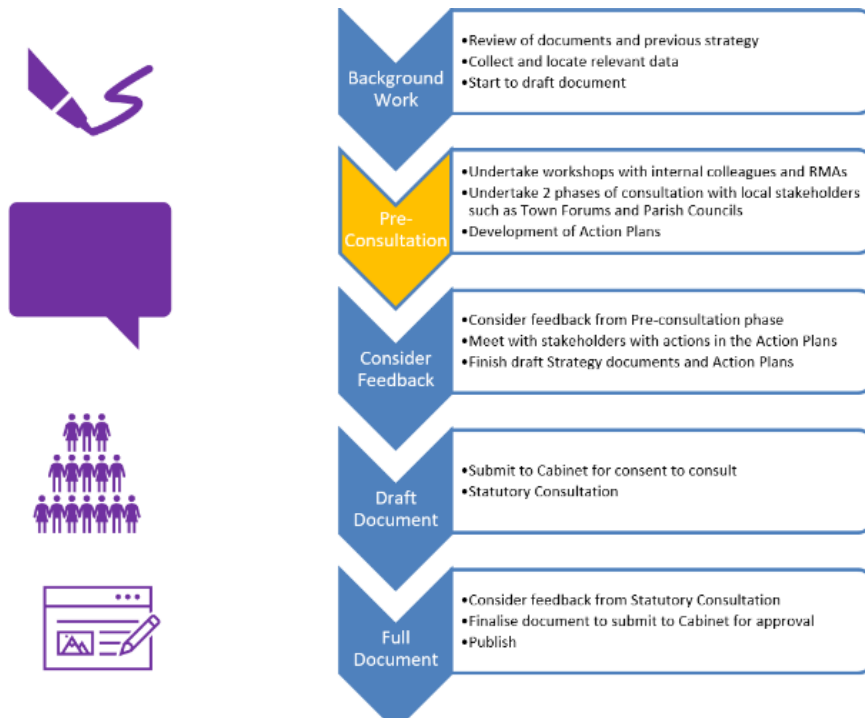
Background Work

•Review of documents and previous strategy
•Collect and locate relevant data
•Start to draft document

Pre-Consultation

•Undertake workshops with internal colleagues and RMAs
•Undertake 2 phases of consultation with local stakeholders such as Town Forums and Parish Councils
•Development of Action Plans

Consider Feedback

•Consider feedback from Pre-consultation phase
•Meet with stakeholders with actions in the Action Plans
•Finish draft Strategy documents and Action Plans

Draft Document

•Submit to Cabinet for consent to consult
•Statutory Consultation

Full Document

•Consider feedback from Statutory Consultation
•Finalise document to submit to Cabinet for approval
•Publish